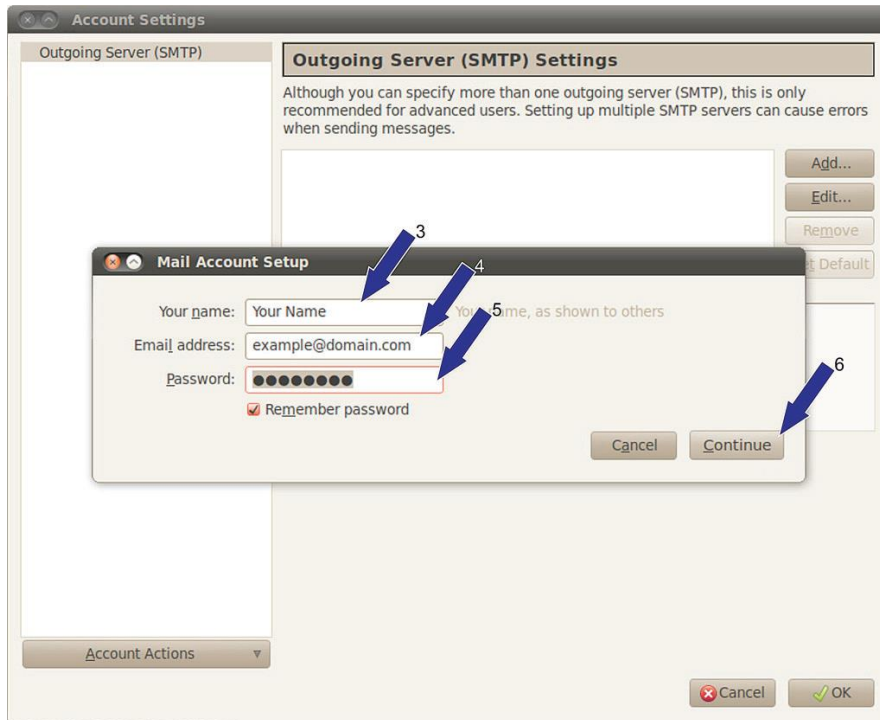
Account Settings

Outgoing Server (SMTP)

Outgoing Server (SMTP) Settings

Although you can specify more than one outgoing server (SMTP), this is only recommended for advanced users. Setting up multiple SMTP servers can cause errors when sending messages.

Add...

Edit...

Remove

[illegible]t Default

3

4

5

6

Mail Account Setup

Your name: Your Name

Yo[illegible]me, as shown to others

Email address: example@domain.com

Password: ●●●●●●●●

Remember password

Cancel

Continue

Account Actions

Cancel

OK